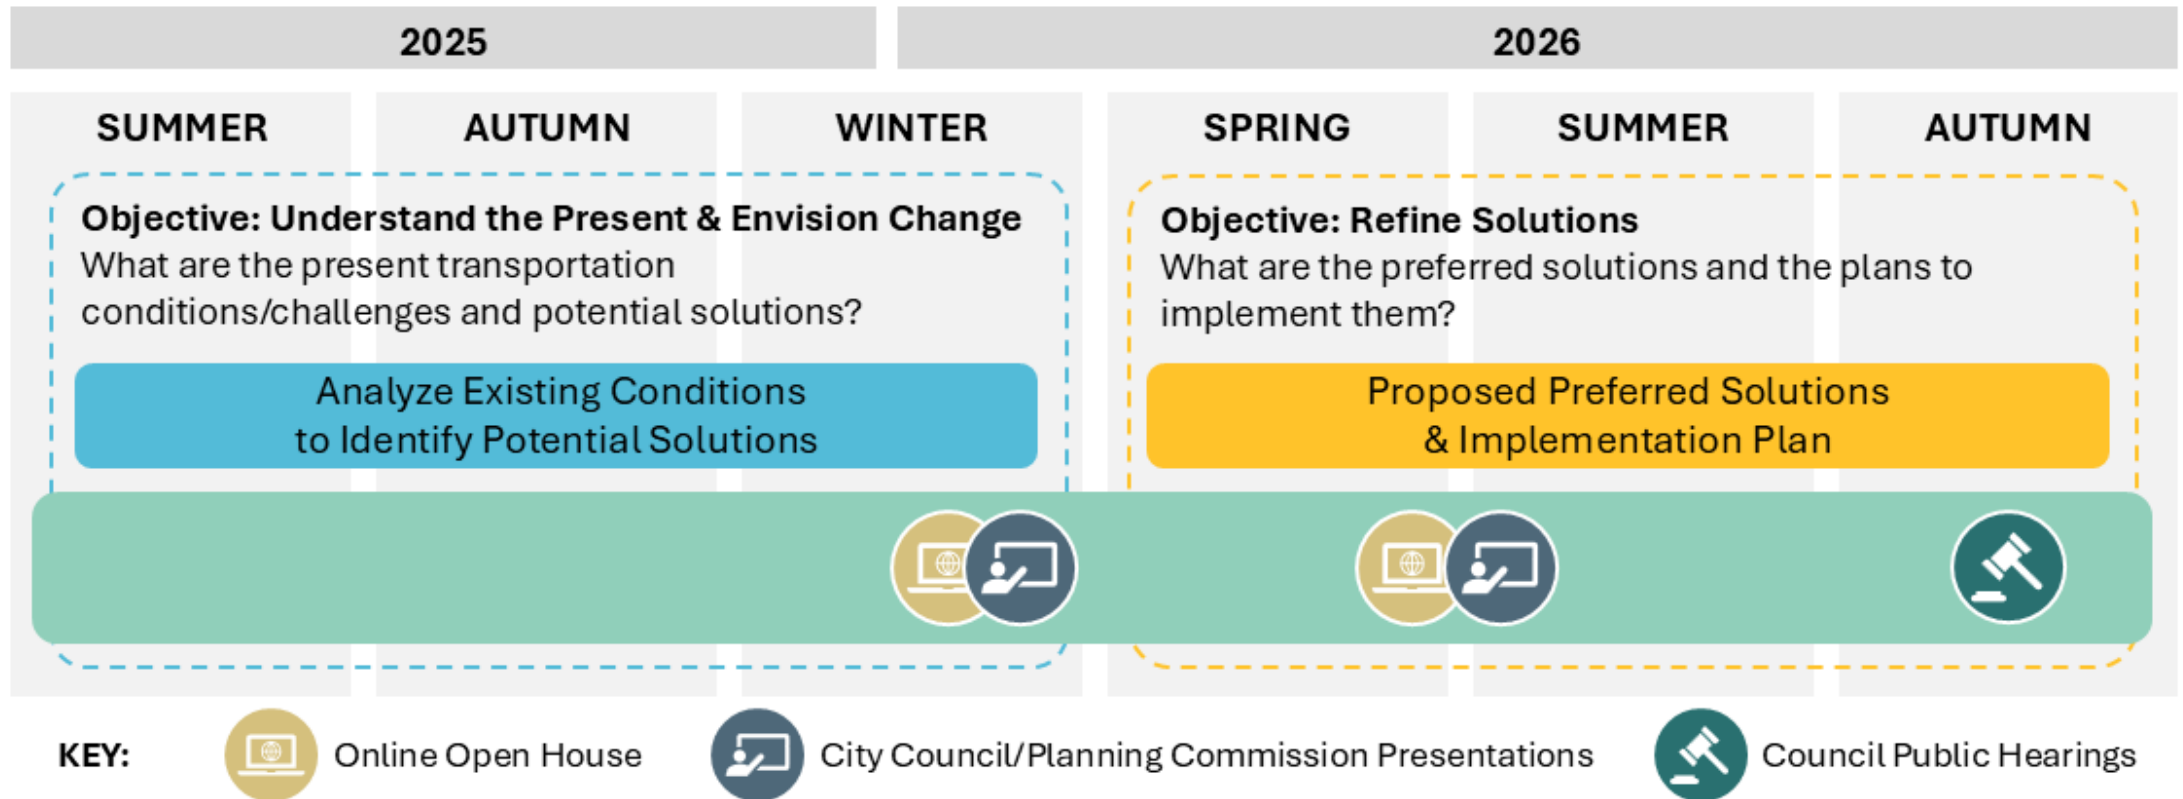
2025

2026

SUMMER

AUTUMN

WINTER

SPRING

SUMMER

AUTUMN

Objective: Understand the Present & Envision Change
What are the present transportation conditions/challenges and potential solutions?

Analyze Existing Conditions to Identify Potential Solutions

Objective: Refine Solutions
What are the preferred solutions and the plans to implement them?

Proposed Preferred Solutions & Implementation Plan

KEY:

Online Open House

City Council/Planning Commission Presentations

Council Public Hearings